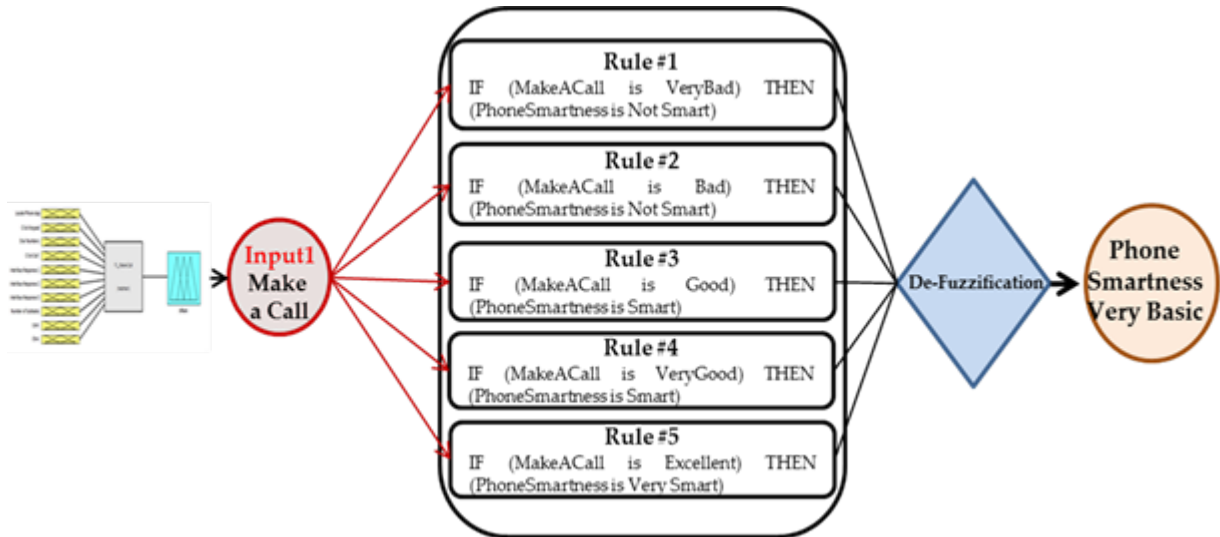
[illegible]

Input1
Make
a Call

Rule #1
IF (MakeACall is VeryBad) THEN (PhoneSmartness is Not Smart)

Rule #2
IF (MakeACall is Bad) THEN (PhoneSmartness is Not Smart)

Rule #3
IF (MakeACall is Good) THEN (PhoneSmartness is Smart)

Rule #4
IF (MakeACall is VeryGood) THEN (PhoneSmartness is Smart)

Rule #5
IF (MakeACall is Excellent) THEN (PhoneSmartness is Very Smart)

De-Fuzzification

Phone
Smartness
Very Basic